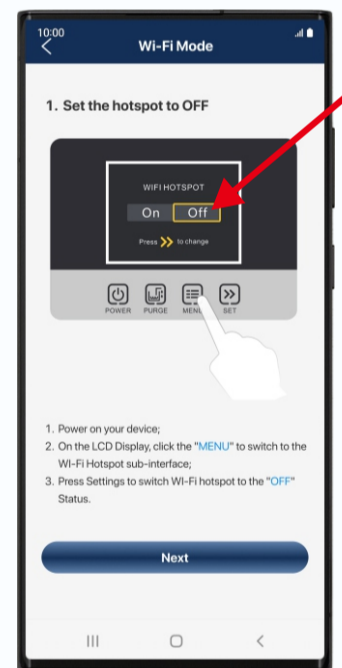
10:00

Wi-Fi Mode

1. Set the hotspot to OFF

WIFI HOTSPOT

On Off

Press to change

POWER PURGE MENU SET

1. Power on your device;
2. On the LCD Display, click the "MENU" to switch to the WI-Fi Hotspot sub-interface;
3. Press Settings to switch WI-Fi hotspot to the "OFF" Status.

Next